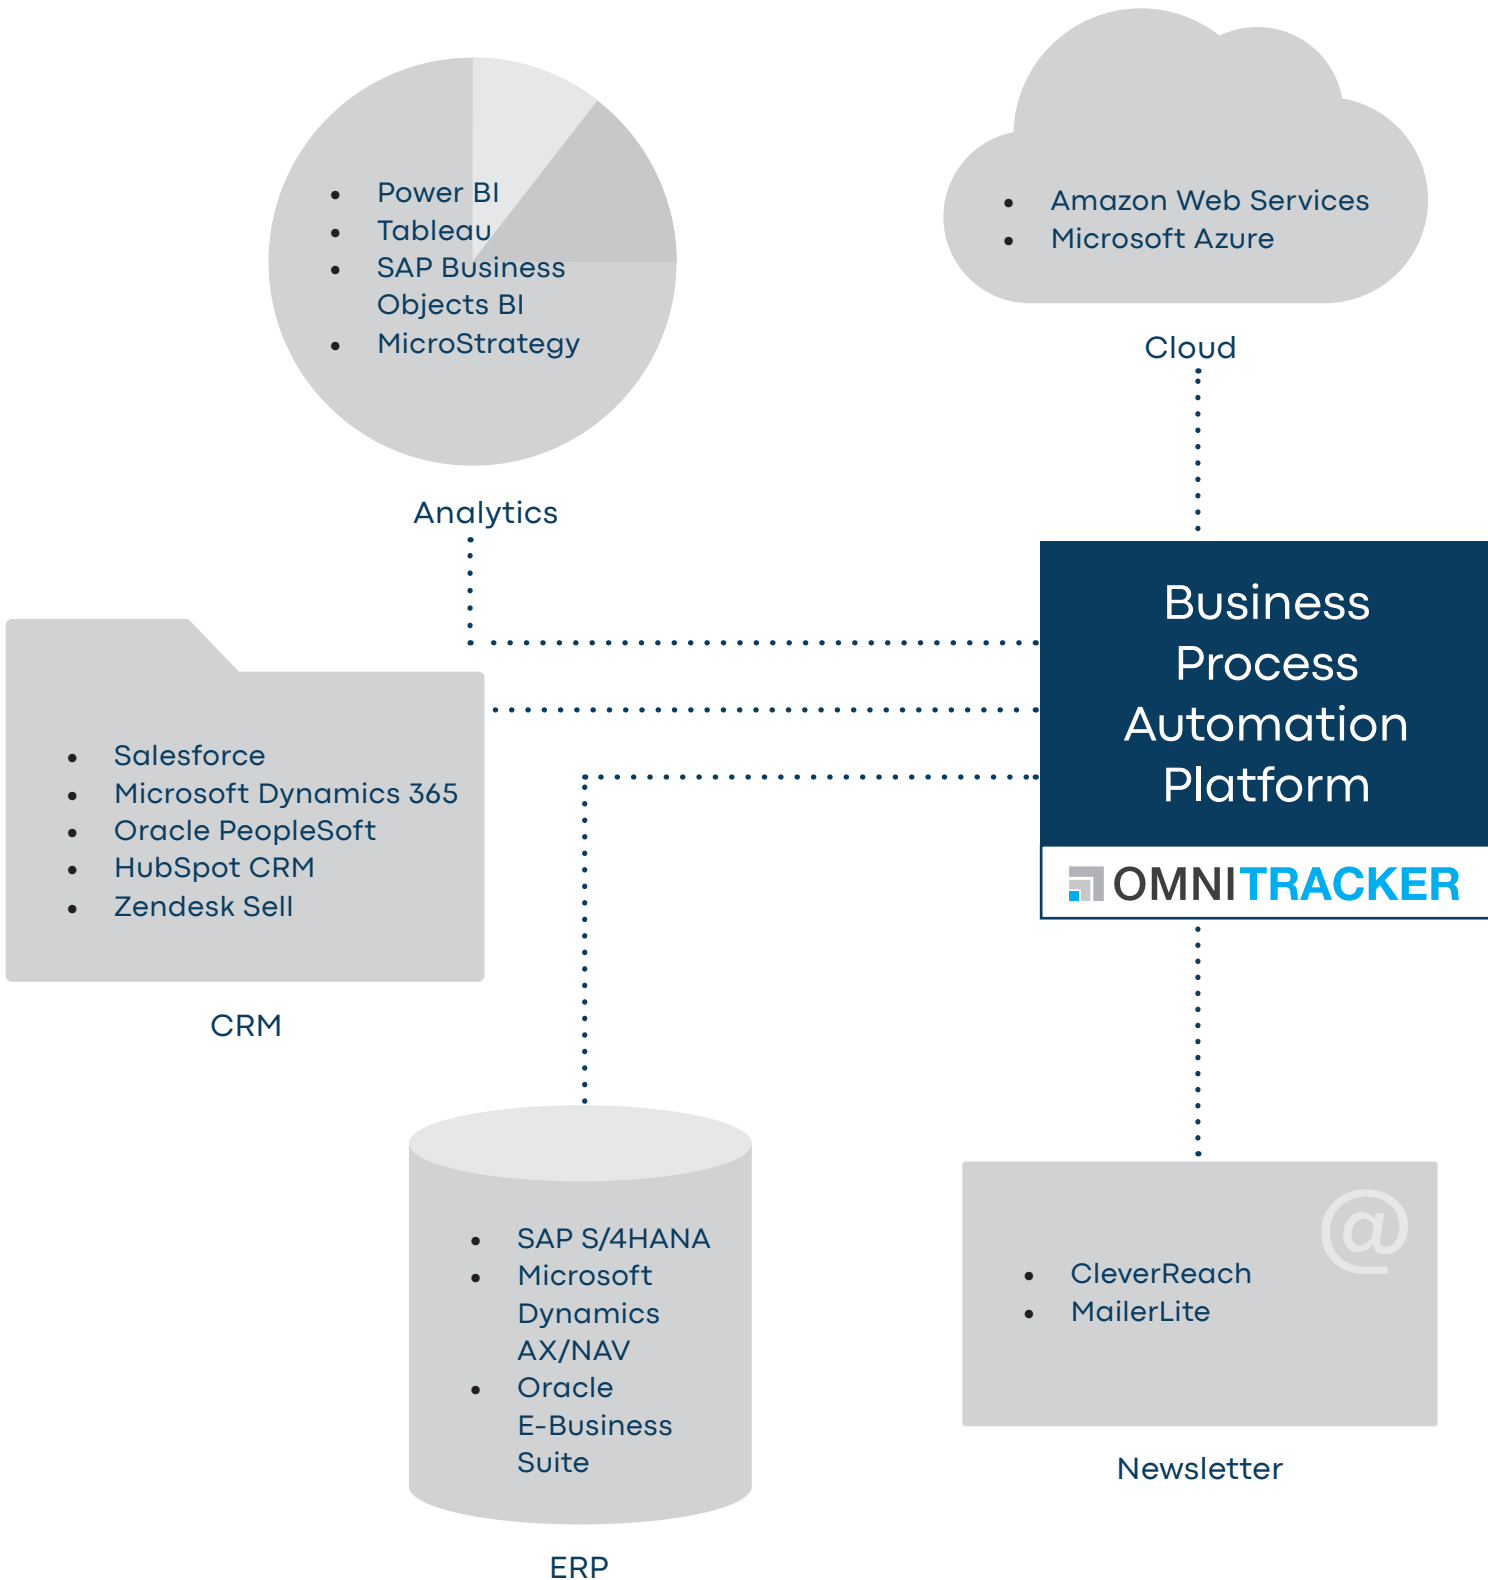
- Power BI
- Tableau
- SAP Business Objects BI
- MicroStrategy

Analytics

- Amazon Web Services
- Microsoft Azure

Cloud

- Salesforce
- Microsoft Dynamics 365
- Oracle PeopleSoft
- HubSpot CRM
- Zendesk Sell

CRM

Business Process Automation Platform

OMNITRACKER

- SAP S/4HANA
- Microsoft Dynamics AX/NAV
- Oracle E-Business Suite

ERP

@

- CleverReach
- MailerLite

Newsletter